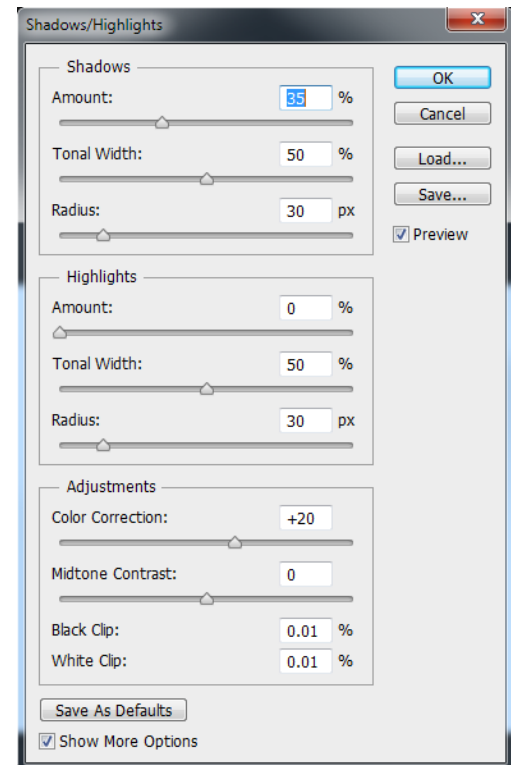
Shadows/Highlights

Shadows
Amount: 35 %
Tonal Width: 50 %
Radius: 30 px

Highlights
Amount: 0 %
Tonal Width: 50 %
Radius: 30 px

Adjustments
Color Correction: +20
Midtone Contrast: 0
Black Clip: 0.01 %
White Clip: 0.01 %

Save As Defaults
Show More Options

OK
Cancel
Load...
Save...
Preview